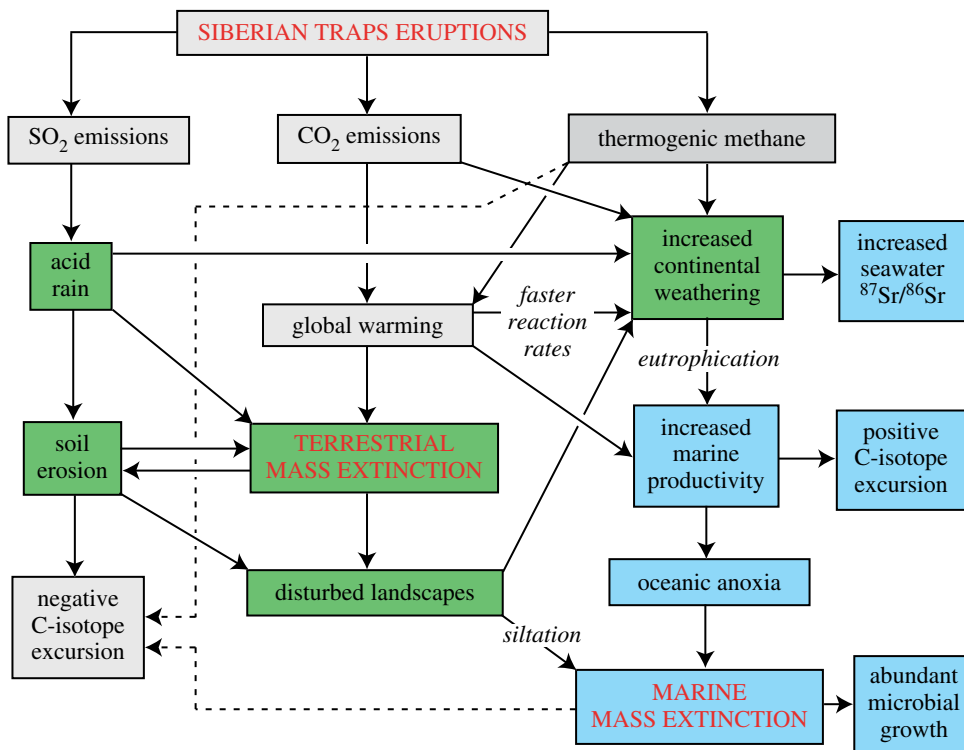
SIBERIAN TRAPS ERUPTIONS

$SO_2$ emissions

$CO_2$ emissions

thermogenic methane

acid rain

increased continental weathering

increased seawater $^{87}Sr/^{86}Sr$

global warming

faster reaction rates

eutrophication

soil erosion

TERRESTRIAL MASS EXTINCTION

increased marine productivity

positive C-isotope excursion

oceanic anoxia

negative C-isotope excursion

disturbed landscapes

siltation

MARINE MASS EXTINCTION

abundant microbial growth